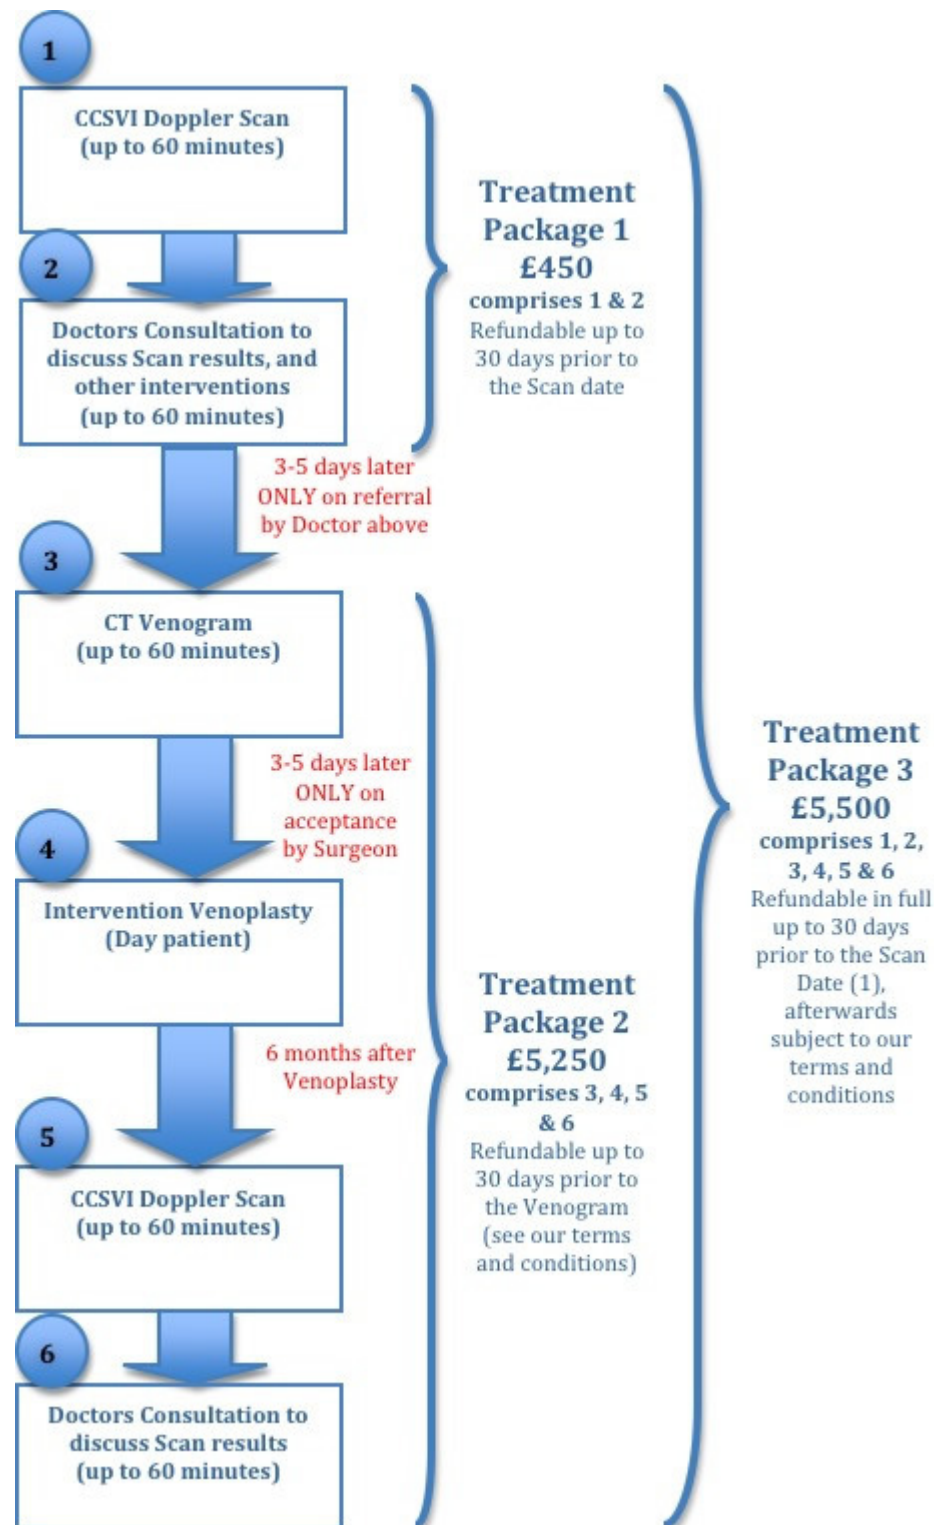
1

CCSVI Doppler Scan
(up to 60 minutes)

2

Doctors Consultation to discuss Scan results, and other interventions
(up to 60 minutes)

Treatment Package 1
£450
comprises 1 & 2
Refundable up to 30 days prior to the Scan date

3-5 days later
ONLY on referral by Doctor above

3

CT Venogram
(up to 60 minutes)

3-5 days later
ONLY on acceptance by Surgeon

4

Intervention Venoplasty
(Day patient)

6 months after Venoplasty

5

CCSVI Doppler Scan
(up to 60 minutes)

6

Doctors Consultation to discuss Scan results
(up to 60 minutes)

Treatment Package 2
£5,250
comprises 3, 4, 5 & 6
Refundable up to 30 days prior to the Venogram (see our terms and conditions)

Treatment Package 3
£5,500
comprises 1, 2, 3, 4, 5 & 6
Refundable in full up to 30 days prior to the Scan Date (1), afterwards subject to our terms and conditions